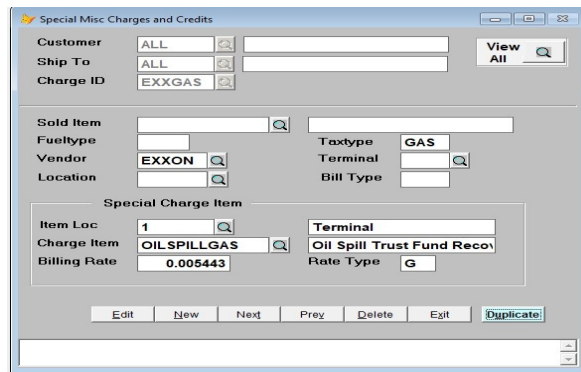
Special Misc Charges and Credits

Customer ALL

Ship To ALL

Charge ID EXXGAS

View All

Sold Item

Fueltype

Taxtype GAS

Vendor EXXON

Terminal

Location

Bill Type

Special Charge Item

Item Loc 1

Terminal

Charge Item OILSPILLGAS

Oil Spill Trust Fund Recov

Billing Rate 0.005443

Rate Type G

Edit New Next Prev Delete Exit Duplicate